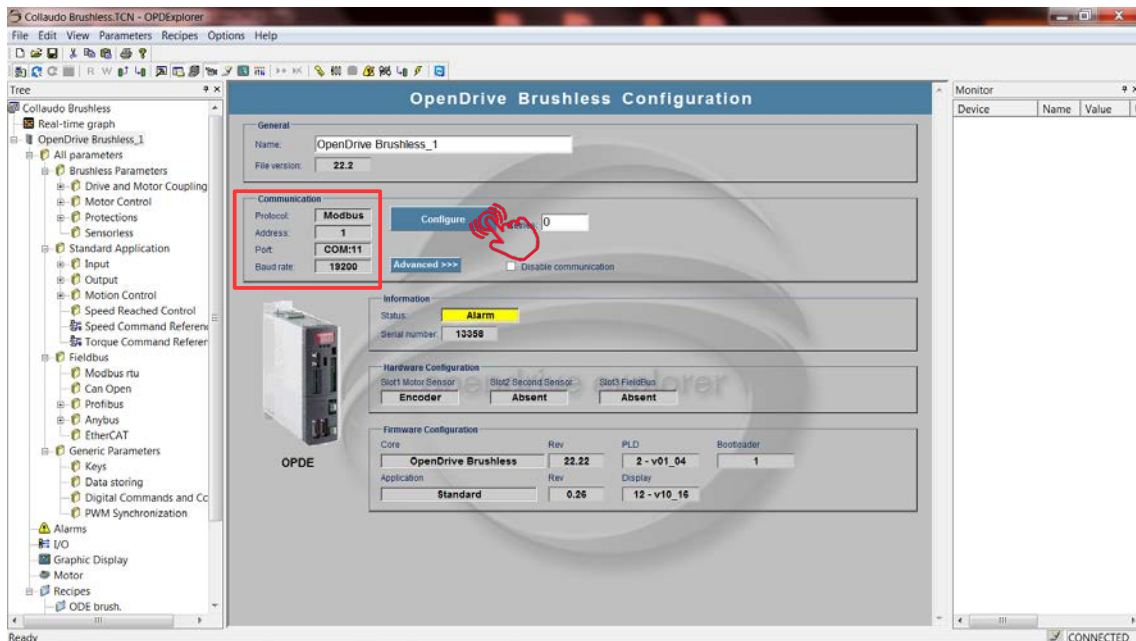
Collaudo Brushless.TCN - OPDExplorer

File Edit View Parameters Recipes Options Help

Tree

Collaudo Brushless
Real-time graph
OpenDrive Brushless_1
All parameters
Brushless Parameters
Drive and Motor Coupling
Motor Control
Protections
Sensorless
Standard Application
Input
Output
Motion Control
Speed Reached Control
Speed Command Referenc
Torque Command Referen
Fieldbus
Modbus rtu
Can Open
Profibus
Anybus
EtherCAT
Generic Parameters
Keys
Data storing
Digital Commands and Cc
PWM Synchronization
Alarms
I/O
Graphic Display
Motor
Recipes
ODE brush.

OpenDrive Brushless Configuration

General
Name: OpenDrive Brushless_1
File version: 22.2

Communication
Protocol: Modbus
Address: 1
Port: COM:11
Baud rate: 19200

Configure
Retries: 0
Advanced >>>
Disable communication

Information
Status: Alarm
Serial number: 13358

Hardware Configuration
Slot1 Motor Sensor: Encoder
Slot2 Second Sensor: Absent
Slot3 FieldBus: Absent

Firmware Configuration
| Core | Rev | PLD | Bootloader |
|---|---|---|---|
| OpenDrive Brushless | 22.22 | 2 - v01_04 | 1 |
| Application | Rev | Display | |
| Standard | 0.26 | 12 - v10_16 | |

OPDE

Monitor
Device Name Value

Ready
CONNECTED